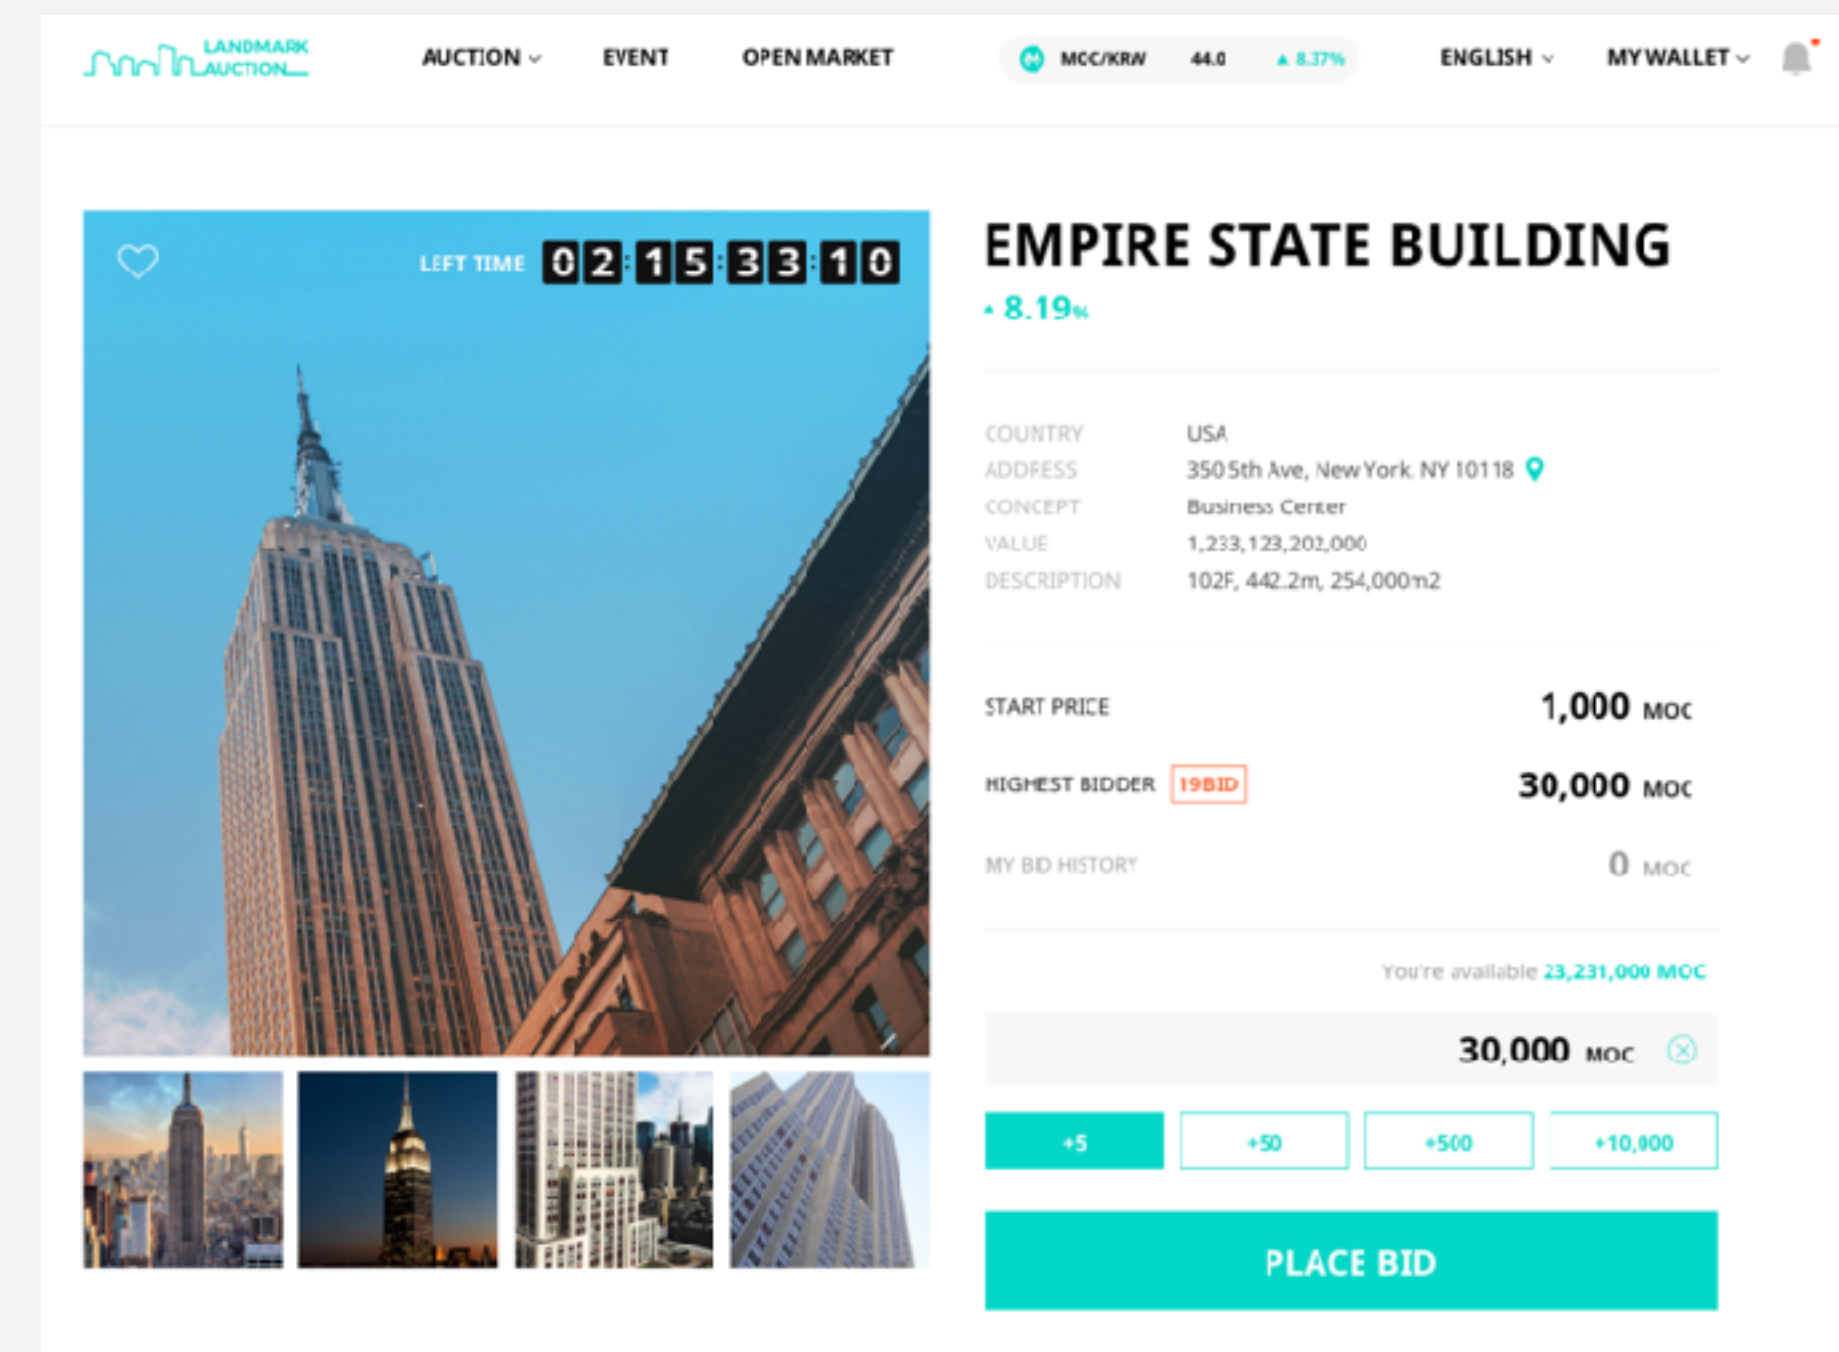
LANDMARK AUCTION

AUCTION EVENT OPEN MARKET

MCC/KRW 44.0 ▲ 8.37%

ENGLISH MY WALLET

LEFT TIME 02:15:33:10

EMPIRE STATE BUILDING

▲ 8.19%

| | |
|---|---|
| COUNTRY | USA |
| ADDRESS | 350 5th Ave, New York, NY 10118 |
| CONCEPT | Business Center |
| VALUE | 1,233,123,202,000 |
| DESCRIPTION | 102F, 442.2m, 254,000m2 |

START PRICE 1,000 MOC

HIGHEST BIDDER 19BID 30,000 MOC

MY BID HISTORY 0 MOC

You're available 23,231,000 MOC

30,000 MOC

+5 +50 +500 +10,000

PLACE BID